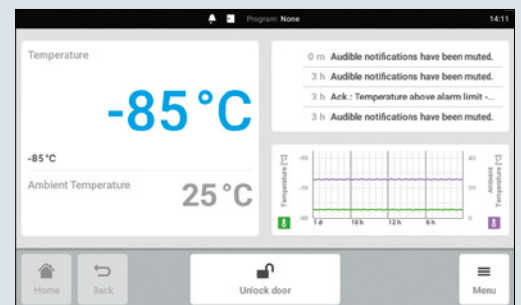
Program: None

14:11

Temperature

-85 °C

-85 °C

Ambient Temperature

25 °C

0 m Audible notifications have been muted.

3 h Audible notifications have been muted.

3 h Ack.: Temperature above alarm limit -...

3 h Audible notifications have been muted.

Temperature [°C]

-50

-70

-90

Ambient Temperature [°C]

40

25

10

1 d

18 h

12 h

6 h

Home

Back

Unlock door

Menu